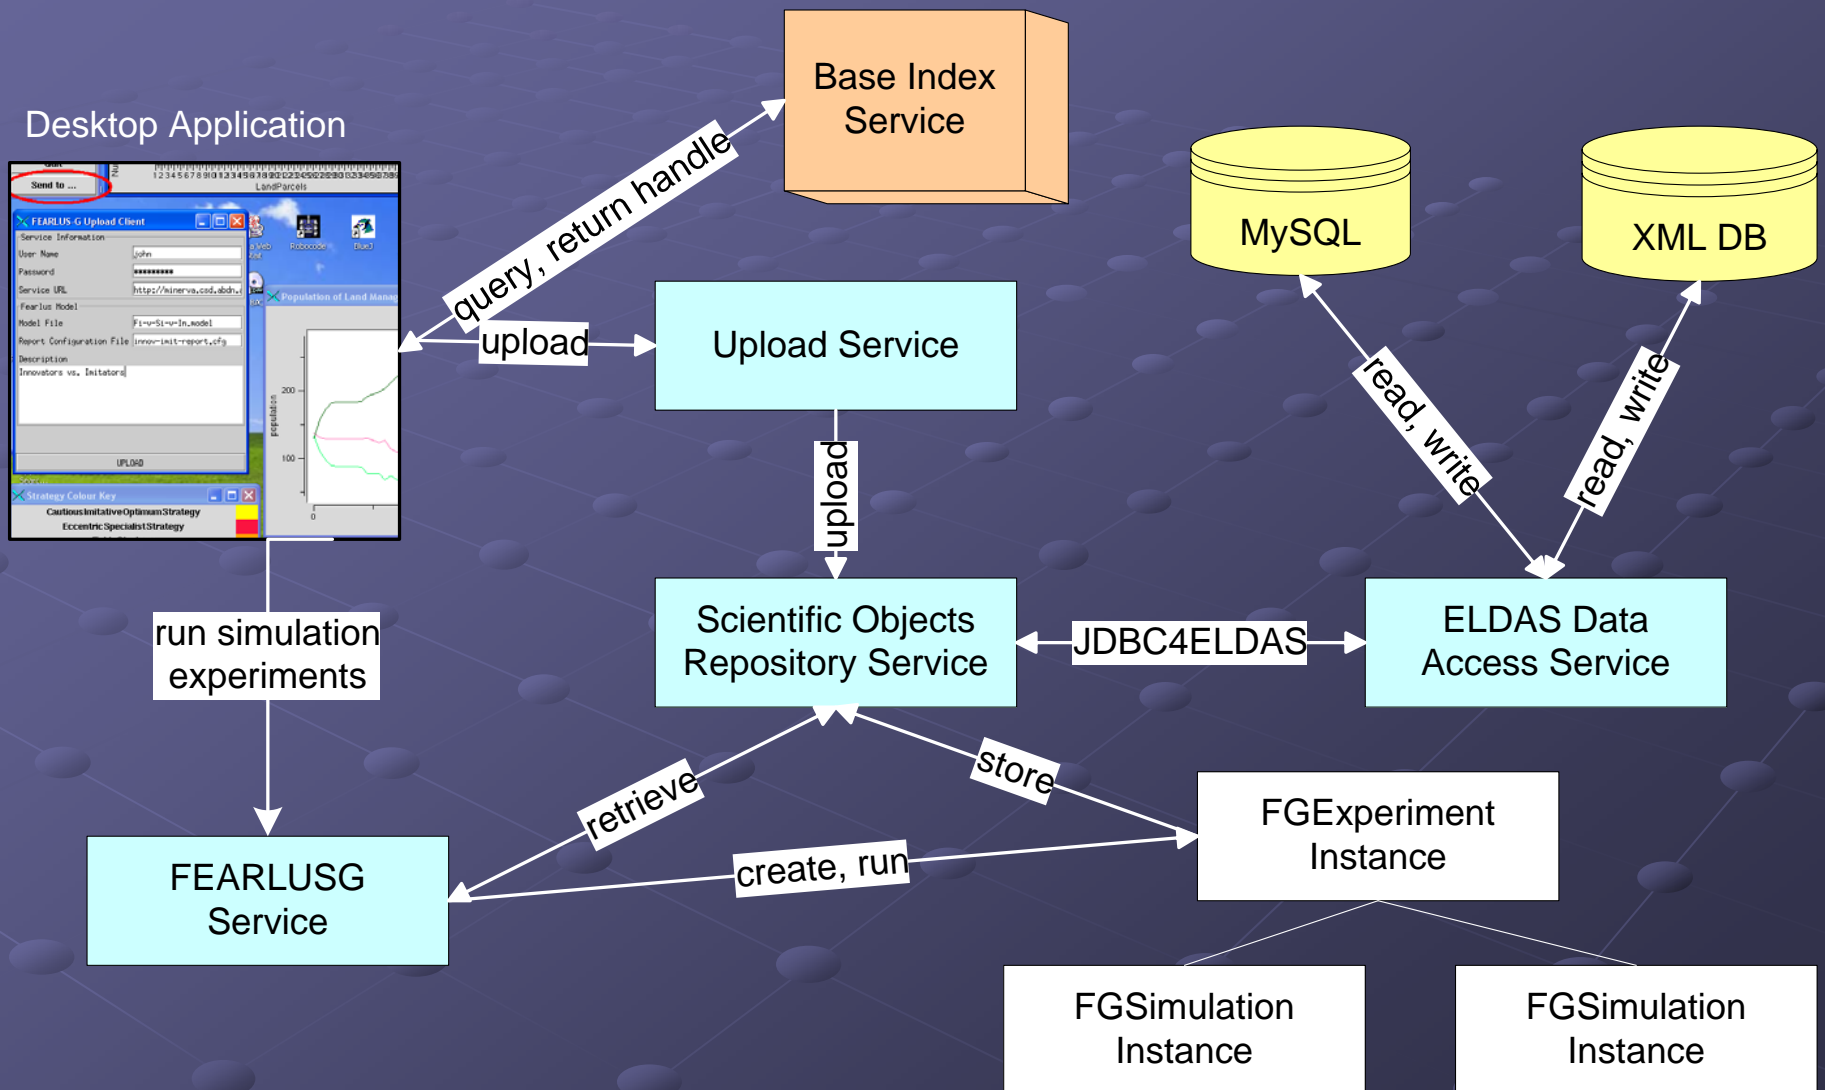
Desktop Application

Send to ...

LandParcels

FEARLUS-G Upload Client

Service Information

User Name john

Password **********

Service URL http://minerva.csd.abdn.

Fearlus Model

Model File Fi-v-Si-v-In.model

Report Configuration File innov-imit-report.cfg

Description

Innovators vs. Imitators

UPLOAD

Strategy Colour Key

CautiousImitativeOptimumStrategy

EccentricSpecialistStrategy

Robocode

BlueJ

Population of Land Manag

200

100

population

0

Base Index Service

query, return handle

upload

Upload Service

MySQL

XML DB

read, write

read, write

upload

Scientific Objects Repository Service

JDBC4ELDAS

ELDAS Data Access Service

run simulation experiments

store

retrieve

FGExperiment Instance

create, run

FEARLUSG Service

FGSimulation Instance

FGSimulation Instance